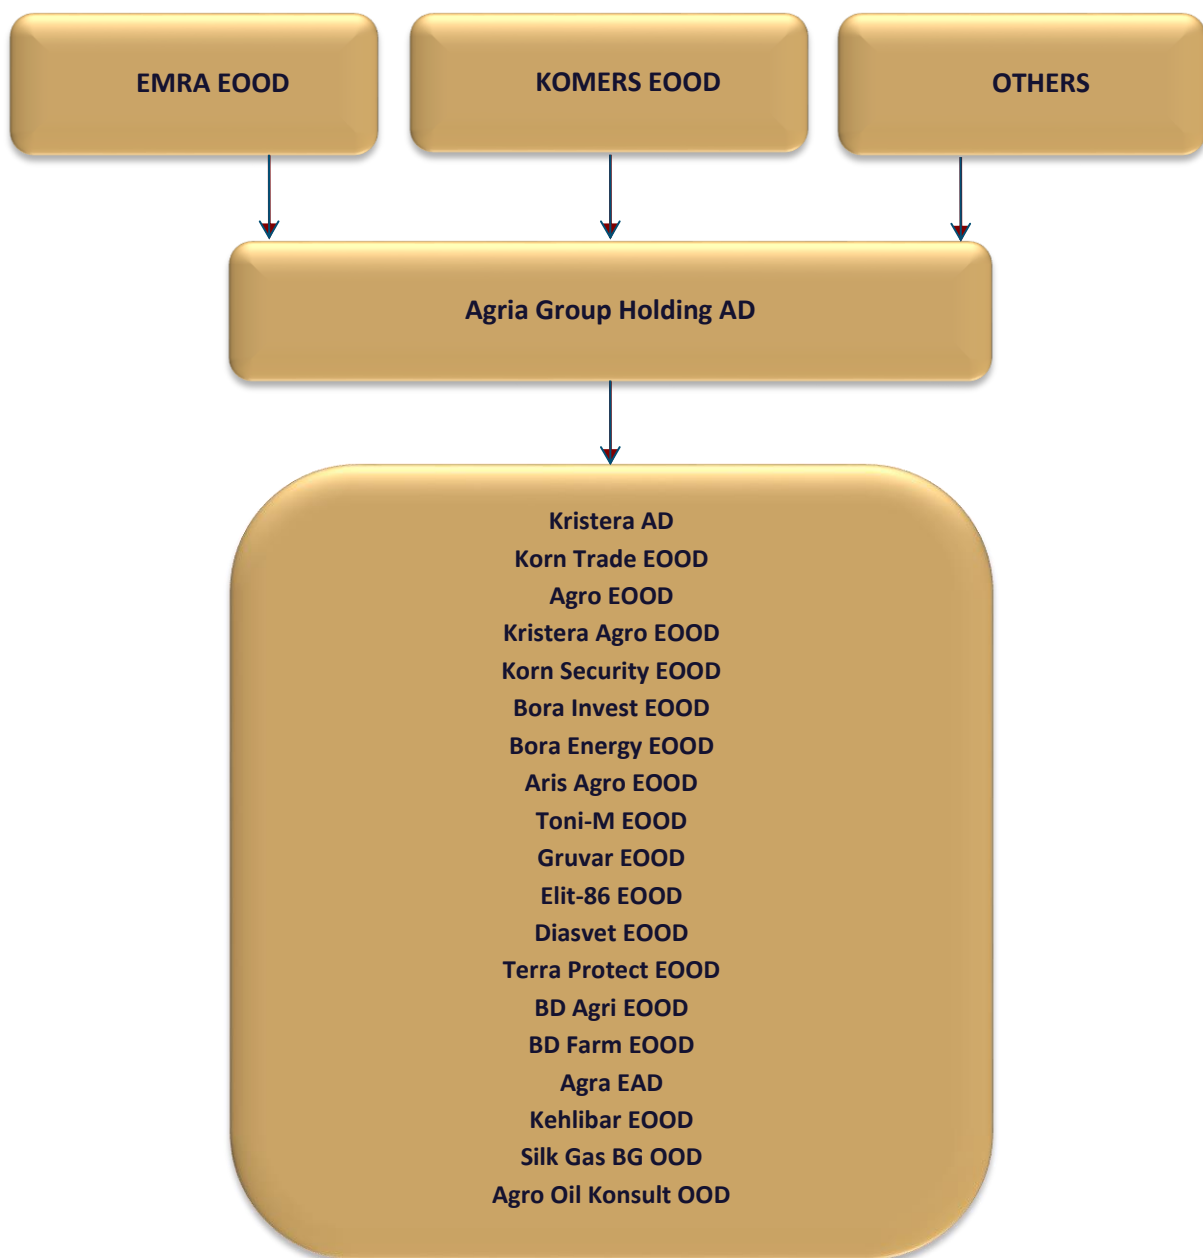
EMRA EOOD

KOMERS EOOD

OTHERS

Agria Group Holding AD

Kristera AD
Korn Trade EOOD
Agro EOOD
Kristera Agro EOOD
Korn Security EOOD
Bora Invest EOOD
Bora Energy EOOD
Aris Agro EOOD
Toni-M EOOD
Gruvar EOOD
Elit-86 EOOD
Diasvet EOOD
Terra Protect EOOD
BD Agri EOOD
BD Farm EOOD
Agra EAD
Kehlibar EOOD
Silk Gas BG OOD
Agro Oil Konsult OOD